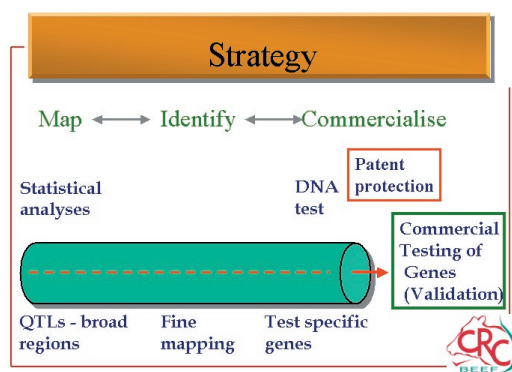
Strategy

Map ⟷ Identify ⟷ Commercialise

Patent protection

Statistical analyses

DNA test

Commercial Testing of Genes (Validation)

QTLs - broad regions

Fine mapping

Test specific genes

CRC
BEEF